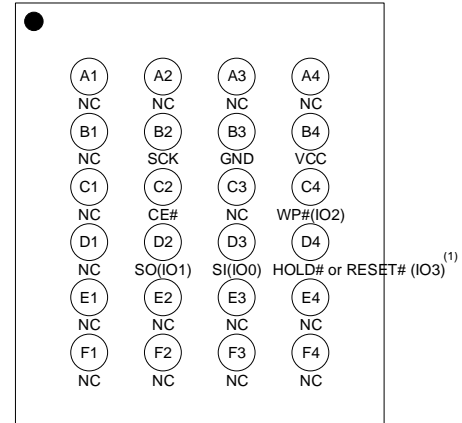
| A1 | A2 | A3 | A4 |
|---|---|---|---|
| NC | NC | NC | NC |
| B1 | B2 | B3 | B4 |
| NC | SCK | GND | VCC |
| C1 | C2 | C3 | C4 |
| NC | CE# | NC | WP#(IO2) |
| D1 | D2 | D3 | D4 |
| NC | SO(IO1) | SI(IO0) | HOLD# or RESET# (IO3)$^{(1)}$ |
| E1 | E2 | E3 | E4 |
| NC | NC | NC | NC |
| F1 | F2 | F3 | F4 |
| NC | NC | NC | NC |